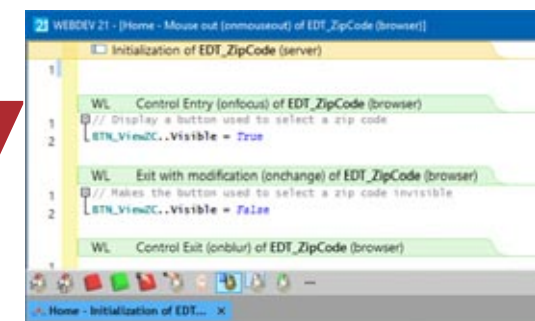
21 WEBDEV 21 - [Home - Mouse out (onmouseout) of EDT_ZipCode (browser)]

Initialization of EDT_ZipCode (server)

1

WL Control Entry (onfocus) of EDT_ZipCode (browser)

1 // Display a button used to select a zip code
2 BTN_ViewZC..Visible = True

WL Exit with modification (onchange) of EDT_ZipCode (browser)

1 // Makes the button used to select a zip code invisible
2 BTN_ViewZC..Visible = False

WL Control Exit (onblur) of EDT_ZipCode (browser)

1

Home - Initialization of EDT... ×